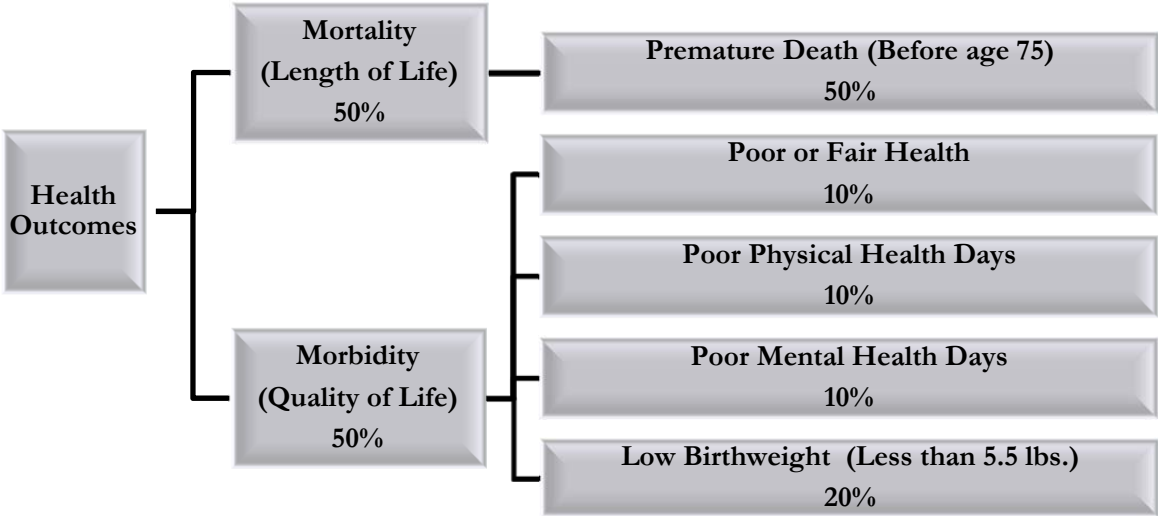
Health Outcomes

Mortality (Length of Life) 50%

Premature Death (Before age 75) 50%

Morbidity (Quality of Life) 50%

Poor or Fair Health 10%

Poor Physical Health Days 10%

Poor Mental Health Days 10%

Low Birthweight (Less than 5.5 lbs.) 20%